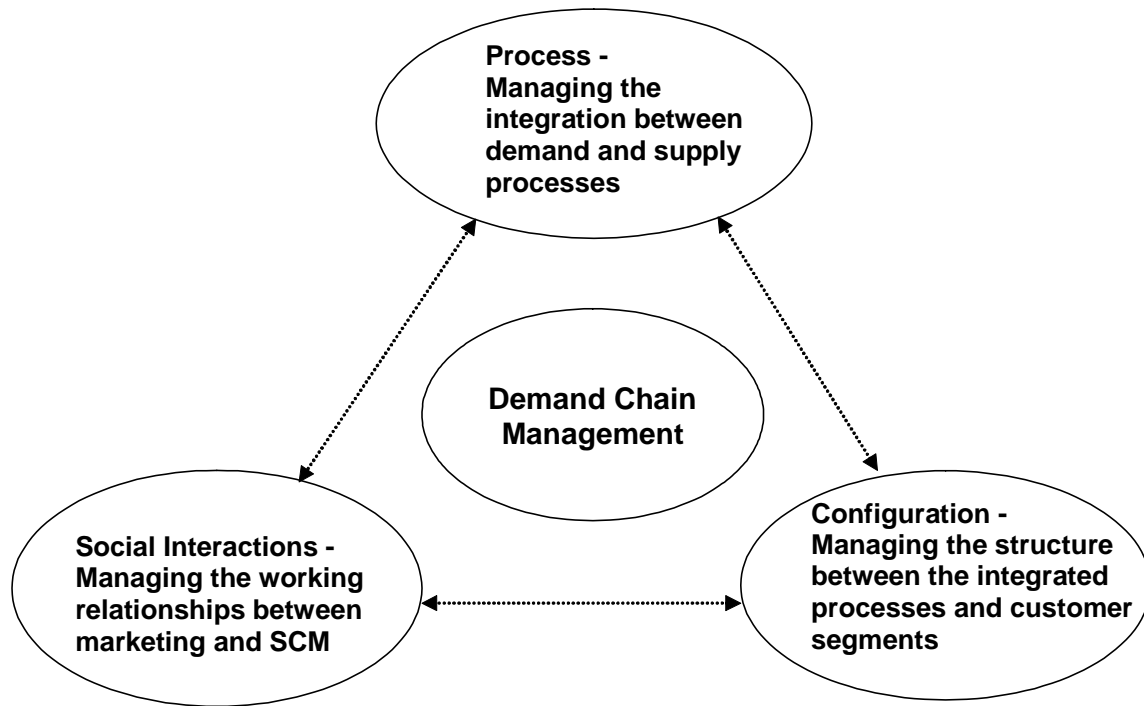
Process - Managing the integration between demand and supply processes

Demand Chain Management

Social Interactions - Managing the working relationships between marketing and SCM

Configuration - Managing the structure between the integrated processes and customer segments